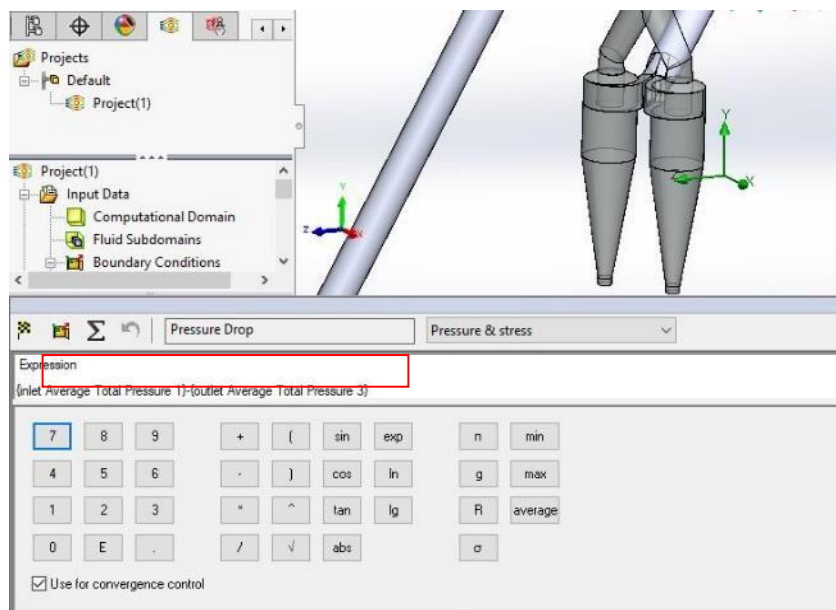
Projects
Default
Project(1)

Project(1)
Input Data
Computational Domain
Fluid Subdomains
Boundary Conditions

Y
Z
X

Y
X

Pressure Drop
Pressure & stress

Expression
{inlet Average Total Pressure 1}-{outlet Average Total Pressure 3}

7 8 9 + ( sin exp n min
4 5 6 - ) cos ln g max
1 2 3 * ^ tan lg R average
0 E . / √ abs σ

Use for convergence control